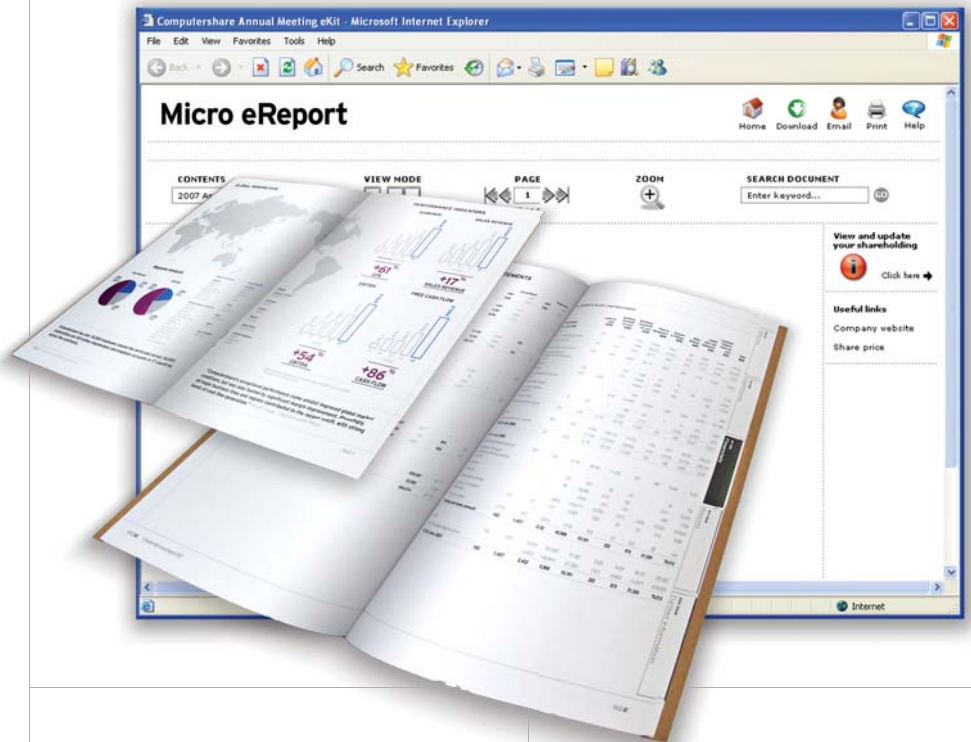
Computershare Annual Meeting eKit - Microsoft Internet Explorer

File Edit View Favorites Tools Help

Back Search Favorites

Micro eReport

Home Download Email Print Help

CONTENTS

2007 A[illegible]

VIEW MODE

PAGE

1

ZOOM

SEARCH DOCUMENT

Enter keyword...

GO

View and update your shareholding

Click here

Useful links

Company website

Share price

PERFORMANCE INDICATORS

+61 %

+17 %
SALES REVENUE

FREE CASH FLOW

+54 %
EBITDA

+86 %
CASH FLOW

Internet